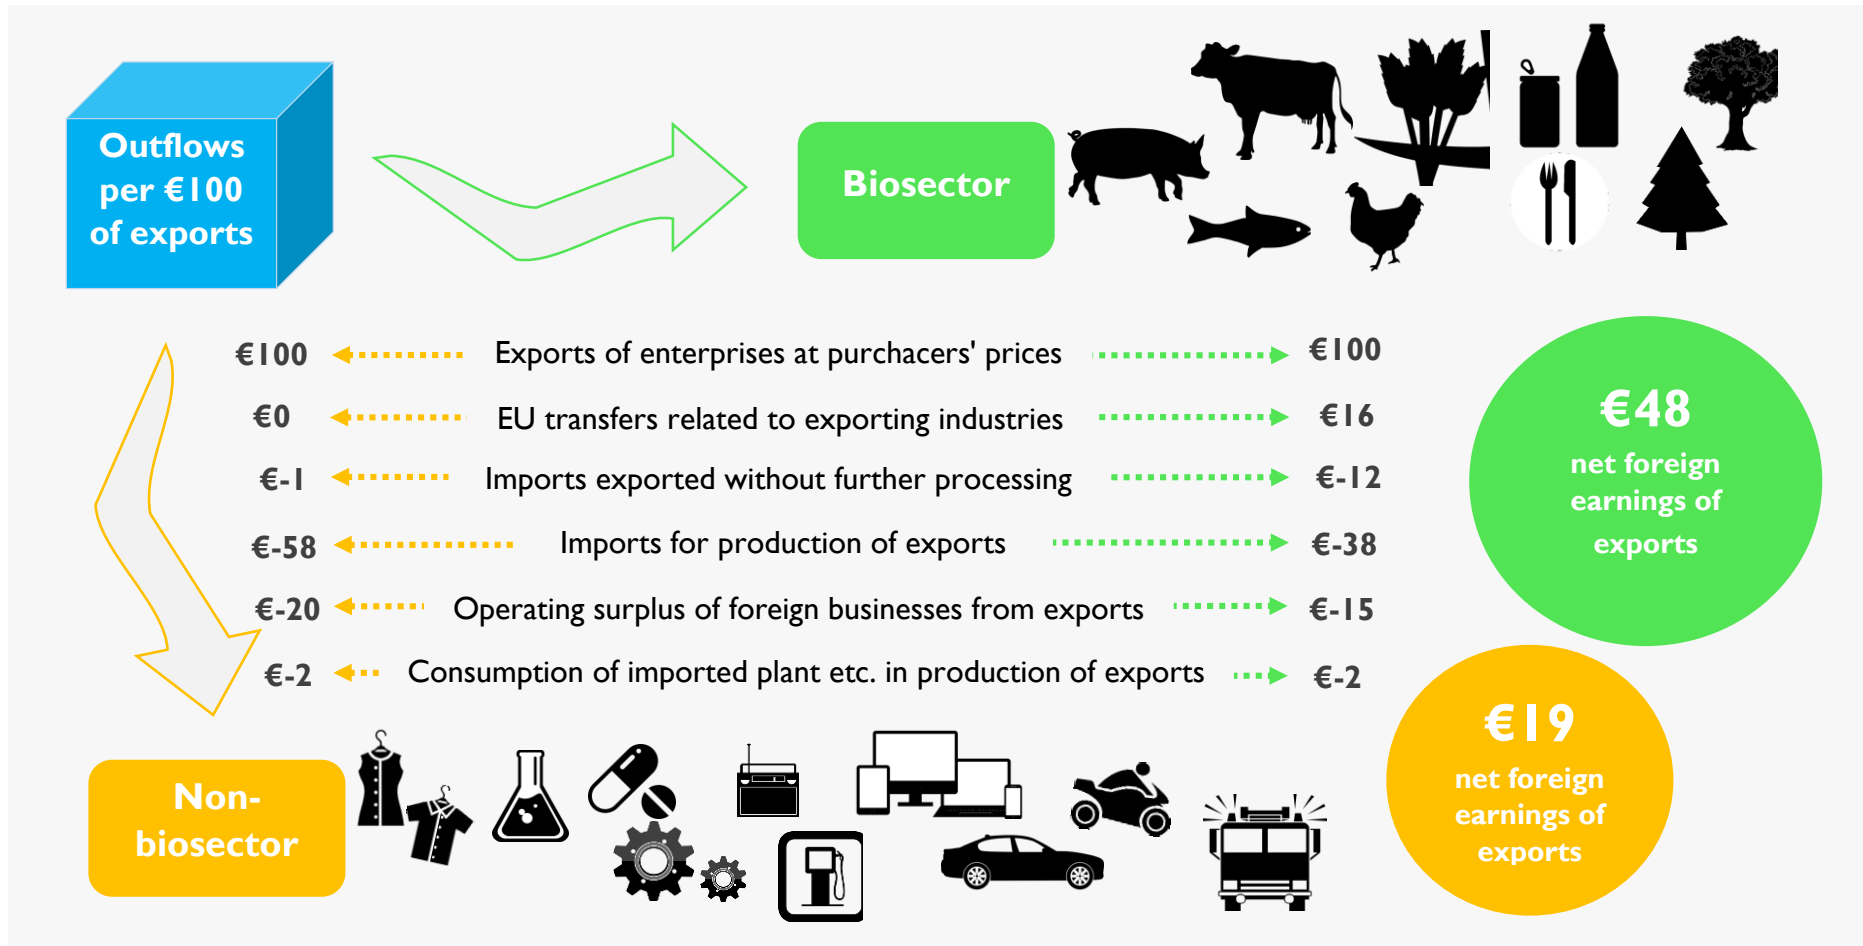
Outflows per €100 of exports

Biosector

€100 Exports of enterprises at purchacers' prices €100

€0 EU transfers related to exporting industries €16

€-1 Imports exported without further processing €-12

€-58 Imports for production of exports €-38

€-20 Operating surplus of foreign businesses from exports €-15

€-2 Consumption of imported plant etc. in production of exports €-2

€48 net foreign earnings of exports

€19 net foreign earnings of exports

Non-biosector